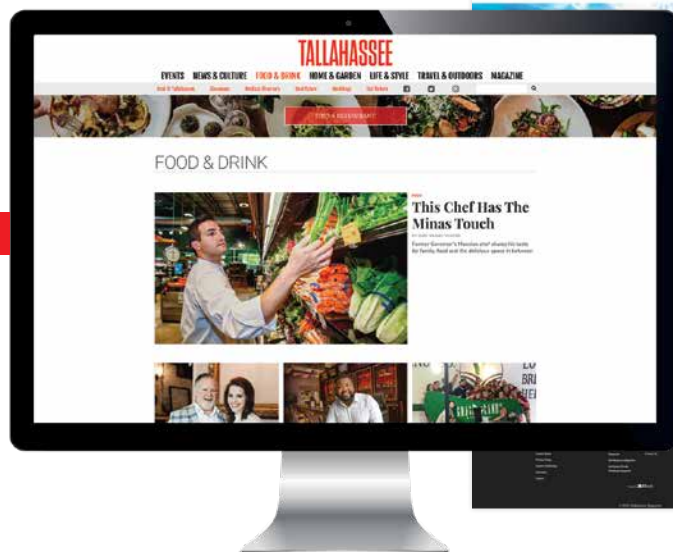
TALLAHASSEE

EVENTS NEWS & CULTURE FOOD & DRINK HOME & GARDEN LIFE & STYLE TRAVEL & OUTDOORS MAGAZINE

FIND A RESTAURANT

FOOD & DRINK

This Chef Has The Minas Touch

Former Governor's Mansion chef shares his taste for family, food and the delicious space in between